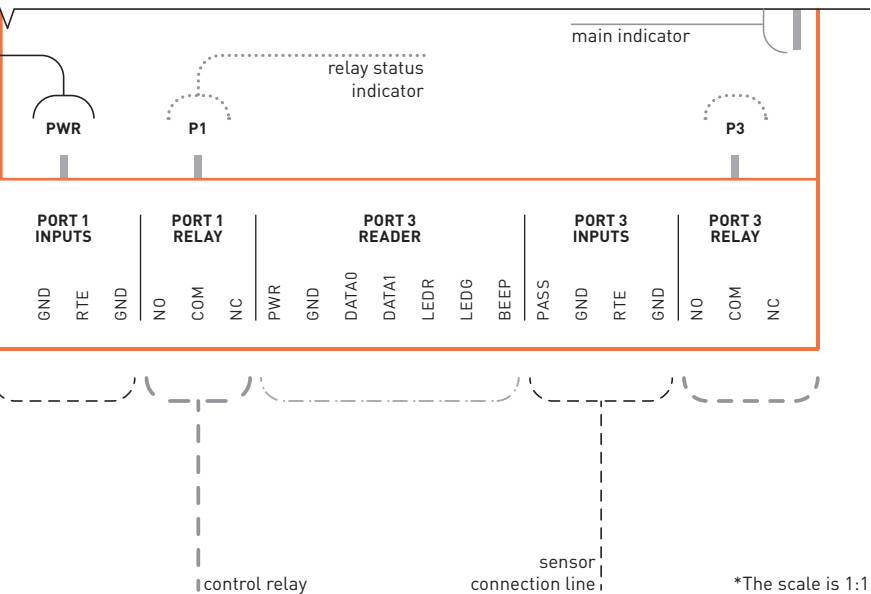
main indicator

relay status indicator

PWR

P1

P3

PORT 1 INPUTS

GND RTE GND

PORT 1 RELAY

NO COM NC

PORT 3 READER

PWR GND DATA0 DATA1 LEDR LEDG BEEP

PORT 3 INPUTS

PASS GND RTE GND

PORT 3 RELAY

NO COM NC

control relay

sensor connection line

*The scale is 1:1